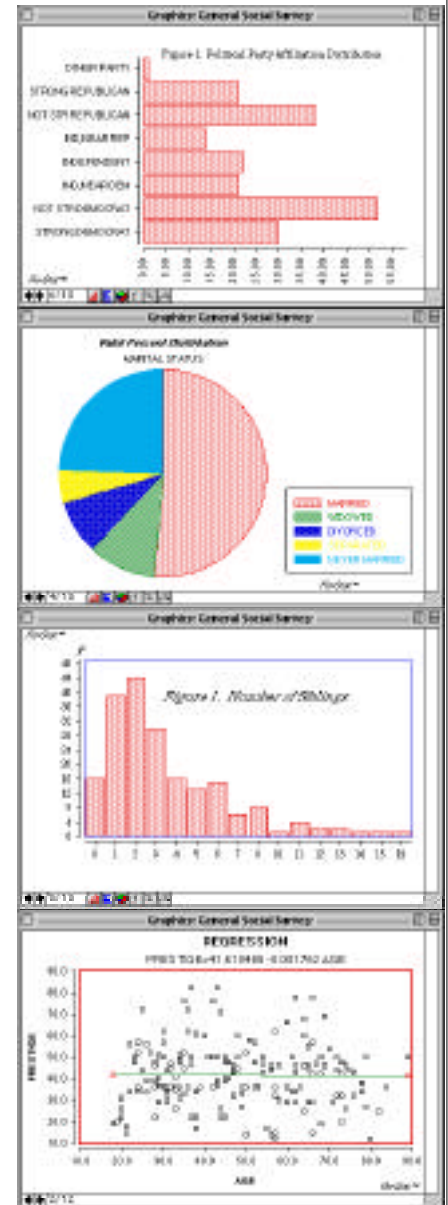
Graphics: General Social Survey

Figure 1. Political Party Affiliation Distribution

OTHER PARTY
STRONG REPUBLICAN
NOT STR REPUBLICAN
IND,NEAR REP
INDEPENDENT
IND,NEAR DEM
NOT STR DEMOCRAT
STRONG DEMOCRAT

Nesstar

Graphics: General Social Survey

Valid Percent Distribution
MARITAL STATUS

MARRIED
WIDOWED
DIVORCED
SEPARATED
NEVER MARRIED

Nesstar

Graphics: General Social Survey

Nesstar

Figure 1. Number of Siblings

0 1 2 3 4 5 6 7 8 9 10 11 12 13 14 15 16

Graphics: General Social Survey

REGRESSION

PRESTIGE

AGE

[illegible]